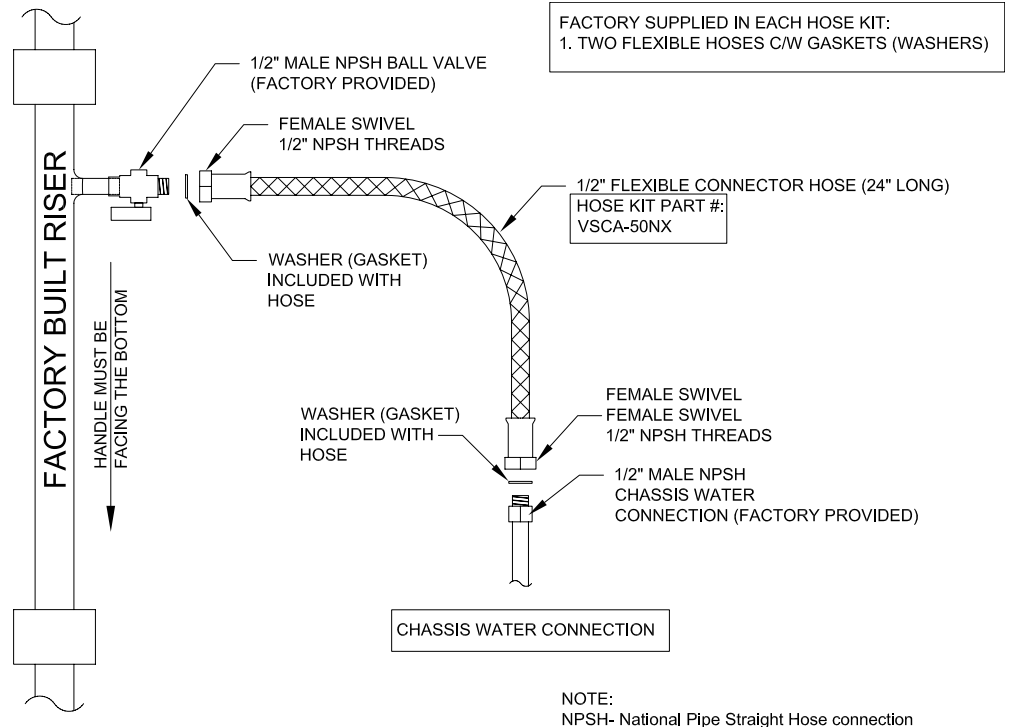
FACTORY SUPPLIED IN EACH HOSE KIT:
1. TWO FLEXIBLE HOSES C/W GASKETS (WASHERS)

1/2" MALE NPSH BALL VALVE (FACTORY PROVIDED)

FEMALE SWIVEL
1/2" NPSH THREADS

FACTORY BUILT RISER

1/2" FLEXIBLE CONNECTOR HOSE (24" LONG)

HOSE KIT PART #:
VSCA-50NX

WASHER (GASKET) INCLUDED WITH HOSE

HANDLE MUST BE FACING THE BOTTOM

FEMALE SWIVEL
FEMALE SWIVEL
1/2" NPSH THREADS

WASHER (GASKET) INCLUDED WITH HOSE

1/2" MALE NPSH
CHASSIS WATER
CONNECTION (FACTORY PROVIDED)

CHASSIS WATER CONNECTION

NOTE:
NPSH- National Pipe Straight Hose connection